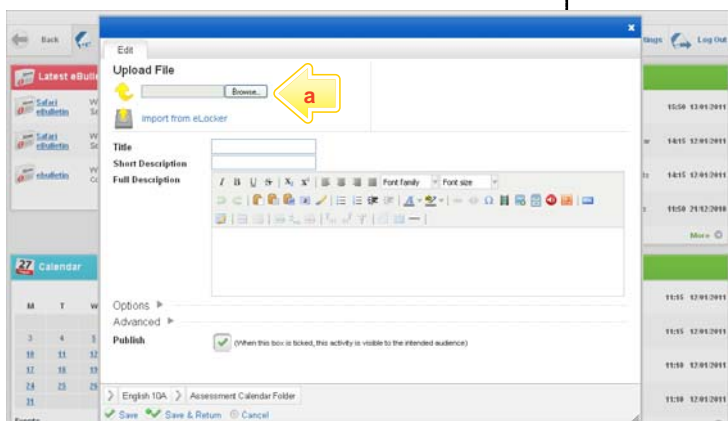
Back

Latest eBulletin

Safari eBulletin

Safari eBulletin

eBulletin

27 Calendar

M T W

3 4 5

10 11 12

17 18 19

24 25 26

31

Edit

Upload File

Browse...

a

Import from eLocker

Title

Short Description

Full Description

Font family

Font size

Options

Advanced

Publish

(When this box is ticked, this activity is visible to the intended audience)

English 10A

Assessment Calendar Folder

Save

Save & Return

Cancel

ttings

Log Out

11:50 12/01/2011

14:15 12/01/2011

14:15 12/01/2011

11:50 21/12/2010

More

11:15 12/01/2011

11:15 12/01/2011

11:50 12/01/2011

11:50 12/01/2011